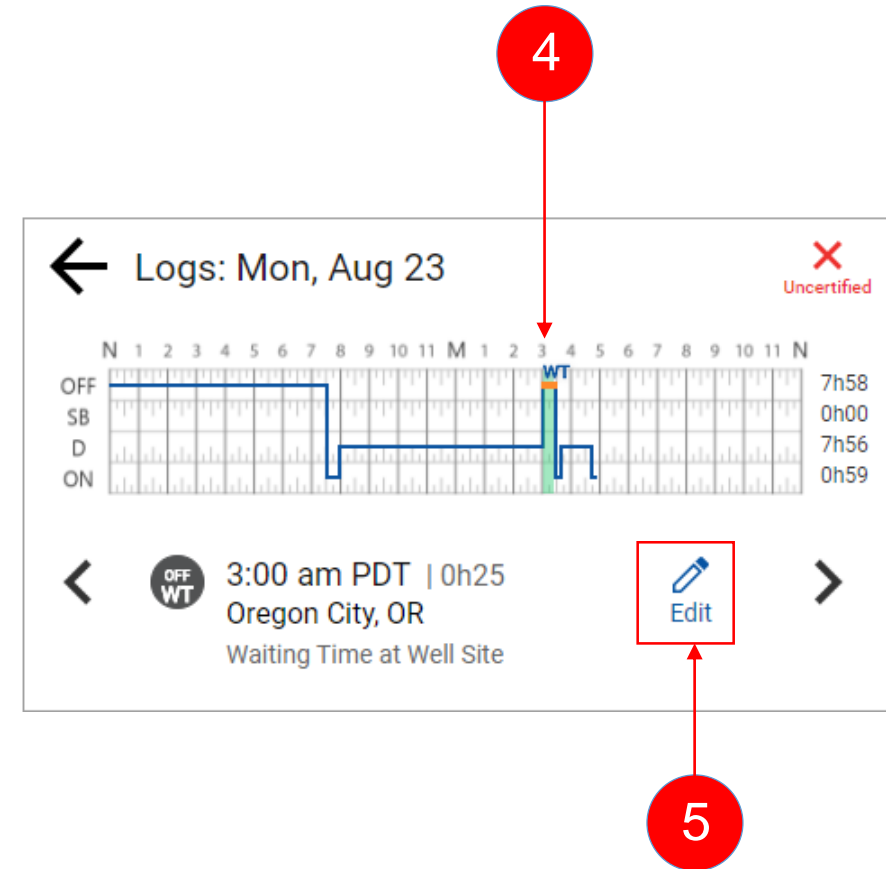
4

Logs: Mon, Aug 23

Uncertified

N 1 2 3 4 5 6 7 8 9 10 11 M 1 2 3 4 5 6 7 8 9 10 11 N

WT

OFF
SB
D
ON

7h58
0h00
7h56
0h59

OFF WT

3:00 am PDT | 0h25
Oregon City, OR
Waiting Time at Well Site

Edit

5